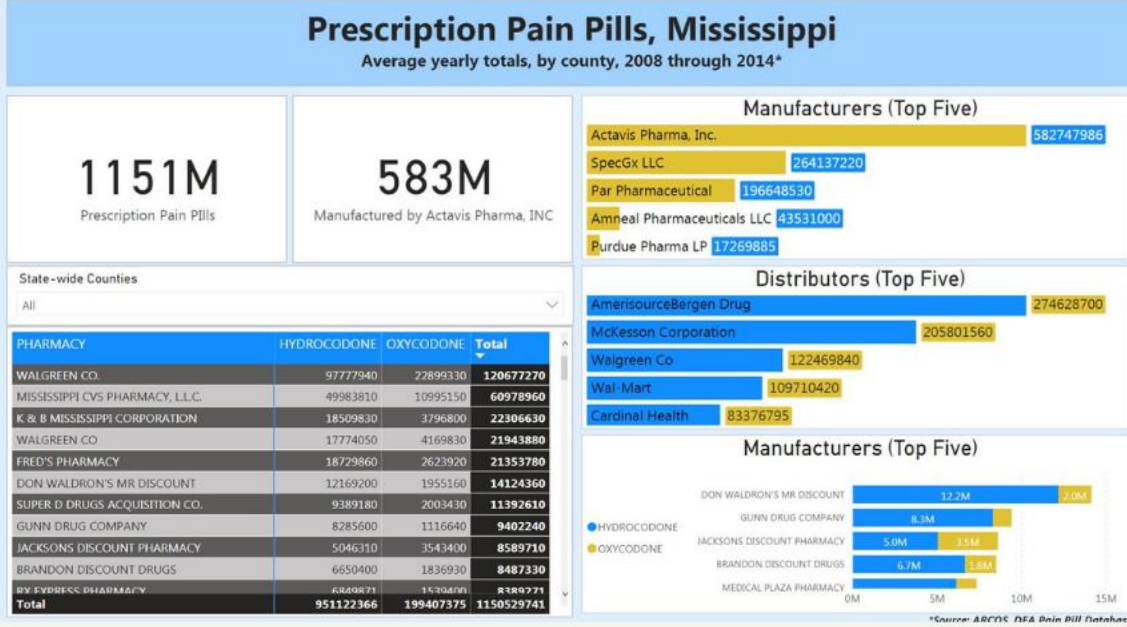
Prescription Pain Pills, Mississippi
Average yearly totals, by county, 2008 through 2014*

1151M
Prescription Pain PIlls

583M
Manufactured by Actavis Pharma, INC

State-wide Counties
All

| PHARMACY | HYDROCODONE | OXYCODONE | Total |
|---|---|---|---|
| WALGREEN CO. | 97777940 | 22899330 | 120677270 |
| MISSISSIPPI CVS PHARMACY, L.L.C. | 49983810 | 10995150 | 60978960 |
| K & B MISSISSIPPI CORPORATION | 18509830 | 3796800 | 22306630 |
| WALGREEN CO | 17774050 | 4169830 | 21943880 |
| FRED'S PHARMACY | 18729860 | 2623920 | 21353780 |
| DON WALDRON'S MR DISCOUNT | 12169200 | 1955160 | 14124360 |
| SUPER D DRUGS ACQUISITION CO. | 9389180 | 2003430 | 11392610 |
| GUNN DRUG COMPANY | 8285600 | 1116640 | 9402240 |
| JACKSONS DISCOUNT PHARMACY | 5046310 | 3543400 | 8589710 |
| BRANDON DISCOUNT DRUGS | 6650400 | 1836930 | 8487330 |
| RX EXPRESS PHARMACY | 6849871 | 1539400 | 8389271 |
| Total | 951122366 | 199407375 | 1150529741 |

Manufacturers (Top Five)
Actavis Pharma, Inc. 582747986
SpecGx LLC 264137220
Par Pharmaceutical 196648530
Amneal Pharmaceuticals LLC 43531000
Purdue Pharma LP 17269885

Distributors (Top Five)
AmerisourceBergen Drug 274628700
McKesson Corporation 205801560
Walgreen Co 122469840
Wal-Mart 109710420
Cardinal Health 83376795

Manufacturers (Top Five)
HYDROCODONE
OXYCODONE
DON WALDRON'S MR DISCOUNT 12.2M 2.0M
GUNN DRUG COMPANY 8.3M
JACKSONS DISCOUNT PHARMACY 5.0M 3.5M
BRANDON DISCOUNT DRUGS 6.7M 1.8M
MEDICAL PLAZA PHARMACY
0M 5M 10M 15M

*Source: ARCOS, DEA Pain Pill Databas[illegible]